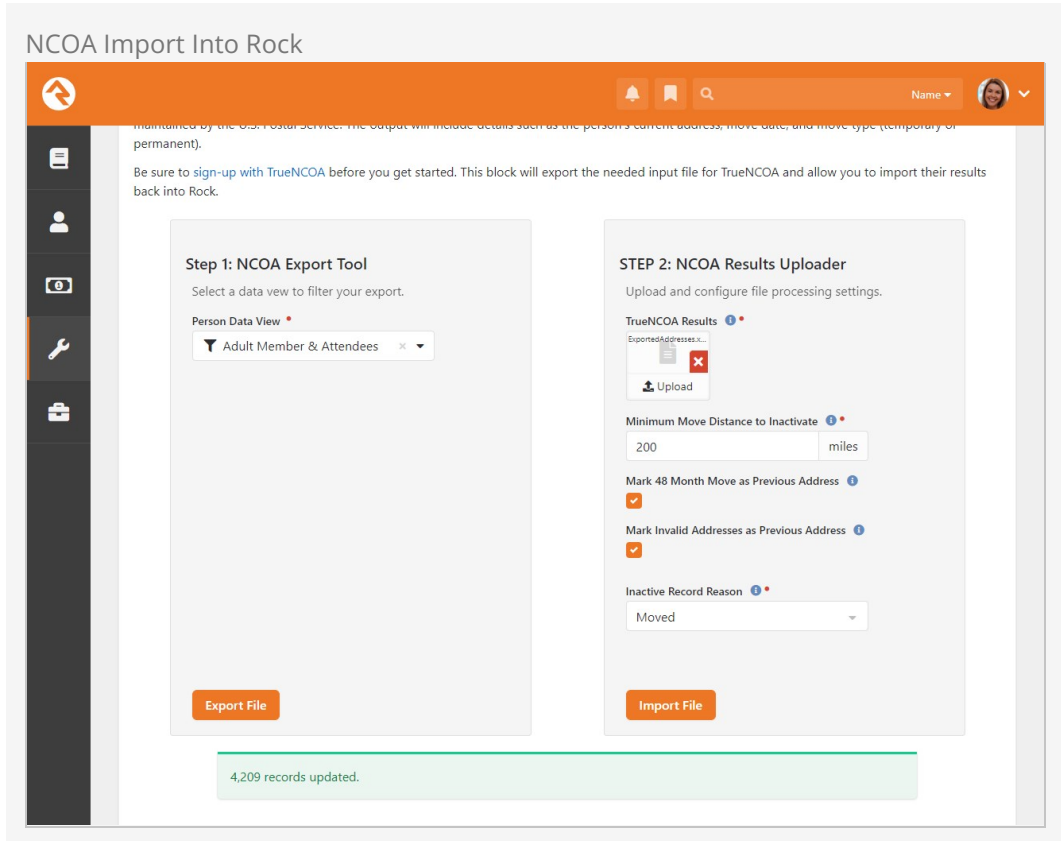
NCOA Import Into Rock

Name

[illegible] permanent).

Be sure to sign-up with TrueNCOA before you get started. This block will export the needed input file for TrueNCOA and allow you to import their results back into Rock.

Step 1: NCOA Export Tool

Select a data vew to filter your export.

Person Data View •

Adult Member & Attendees ×

Export File

STEP 2: NCOA Results Uploader

Upload and configure file processing settings.

TrueNCOA Results •

ExportedAddresses.x...

Upload

Minimum Move Distance to Inactivate •

200 miles

Mark 48 Month Move as Previous Address

Mark Invalid Addresses as Previous Address

Inactive Record Reason •

Moved

Import File

4,209 records updated.